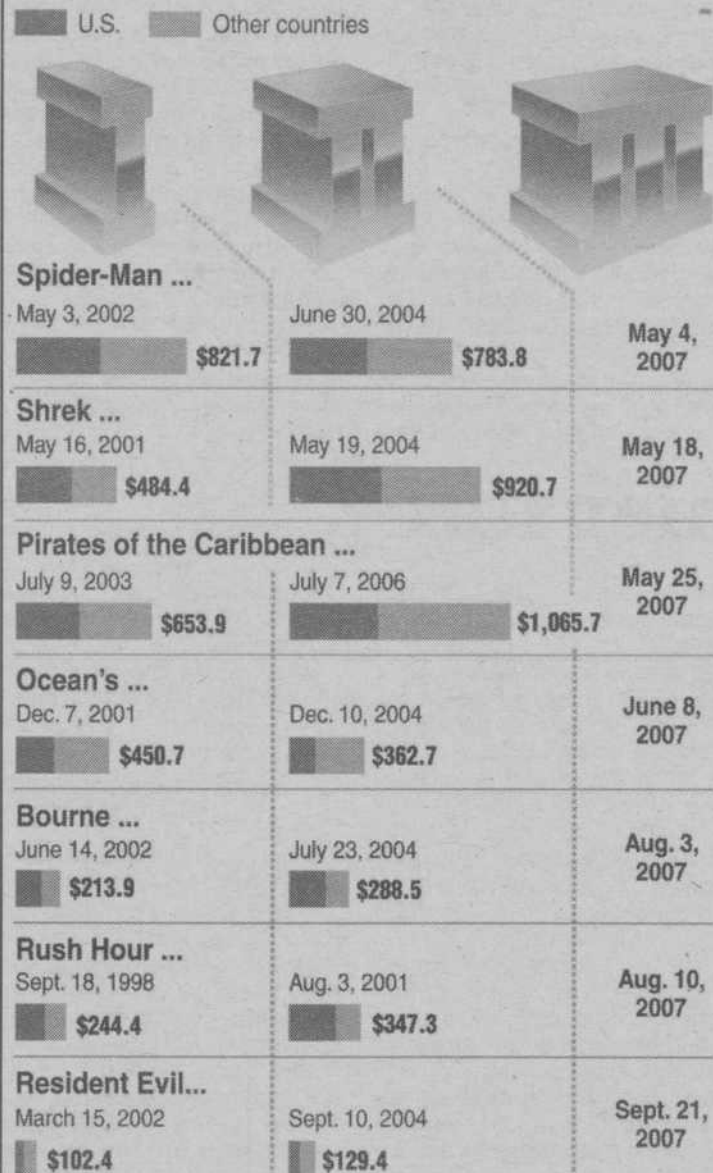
U.S. Other countries

Spider-Man ...
May 3, 2002 $821.7
June 30, 2004 $783.8
May 4, 2007

Shrek ...
May 16, 2001 $484.4
May 19, 2004 $920.7
May 18, 2007

Pirates of the Caribbean ...
July 9, 2003 $653.9
July 7, 2006 $1,065.7
May 25, 2007

Ocean's ...
Dec. 7, 2001 $450.7
Dec. 10, 2004 $362.7
June 8, 2007

Bourne ...
June 14, 2002 $213.9
July 23, 2004 $288.5
Aug. 3, 2007

Rush Hour ...
Sept. 18, 1998 $244.4
Aug. 3, 2001 $347.3
Aug. 10, 2007

Resident Evil...
March 15, 2002 $102.4
Sept. 10, 2004 $129.4
Sept. 21, 2007